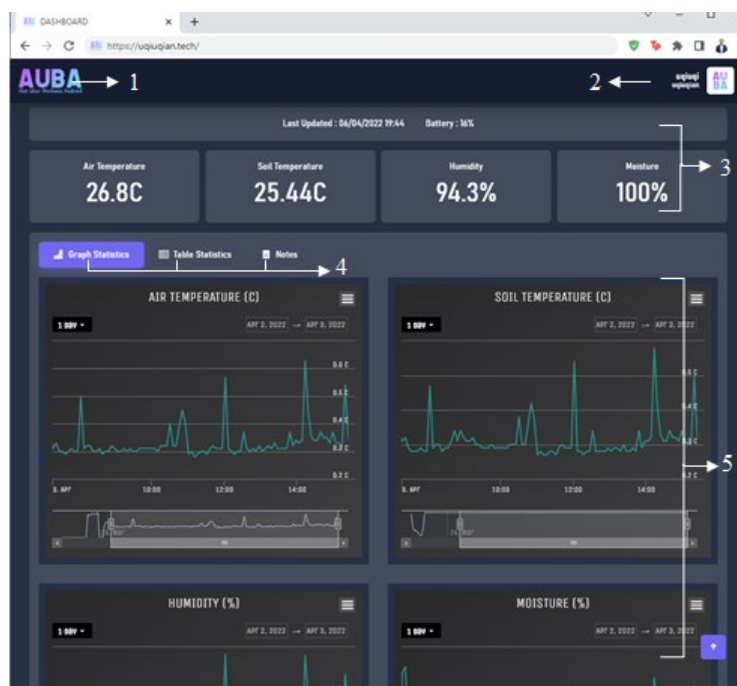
DASHBOARD

https://uqiuqian.tech/

AUBA

1

2

uqiuqi
uqiuqian

Last Updated : 06/04/2022 19:44 Battery : 16%

3

Air Temperature
26.8C

Soil Temperature
25.44C

Humidity
94.3%

Moisture
100%

Graph Statistics
Table Statistics
Notes

4

AIR TEMPERATURE (C)

1 DAY

APR 2, 2022 → APR 3, 2022

0.6 C
0.5 C
0.4 C
0.3 C
0.2 C

3. APR 10:00 12:00 14:00

SOIL TEMPERATURE (C)

1 DAY

APR 2, 2022 → APR 3, 2022

0.5 C
0.4 C
0.3 C
0.2 C

3. APR 10:00 12:00 14:00

5

HUMIDITY (%)

1 DAY

APR 2, 2022 → APR 3, 2022

MOISTURE (%)

1 DAY

APR 2, 2022 → APR 3, 2022